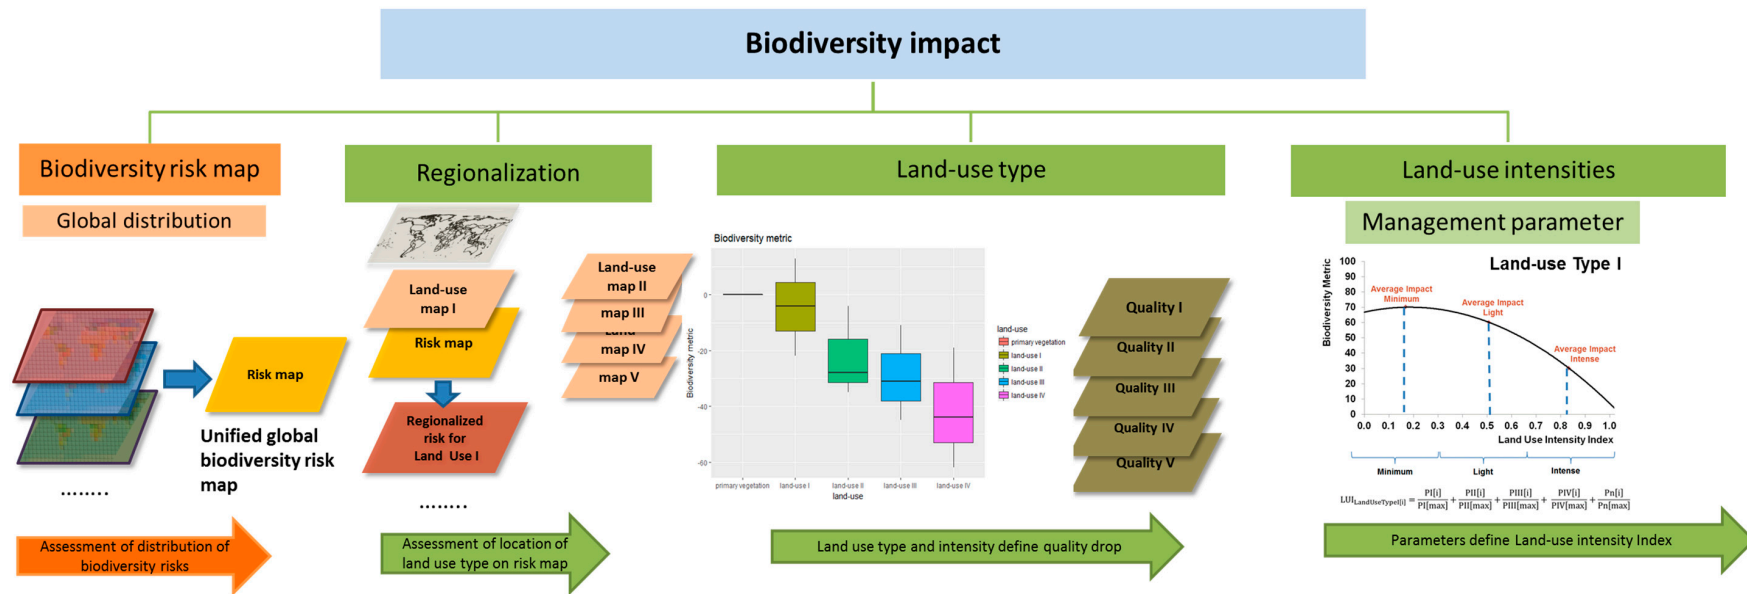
Biodiversity impact

Biodiversity risk map

Global distribution

Risk map

Unified global biodiversity risk map

........

Assessment of distribution of biodiversity risks

Regionalization

Land-use map I

Risk map

Regionalized risk for Land Use I

........

Land-use map II

map III

map IV

map V

Assessment of location of land use type on risk map

Land-use type

Biodiversity metric

0

-20

-40

-60

Biodiversity metric

primary vegetation

land-use I

land-use II

land-use III

land-use IV

land-use

land-use

primary vegetation

land-use I

land-use II

land-use III

land-use IV

Quality I

Quality II

Quality III

Quality IV

Quality V

Land use type and intensity define quality drop

Land-use intensities

Management parameter

Land-use Type I

100

90

80

70

60

50

40

30

20

10

0

Biodiversity Metric

Average Impact Minimum

Average Impact Light

Average Impact Intense

0.0 0.1 0.2 0.3 0.4 0.5 0.6 0.7 0.8 0.9 1.0

Land Use Intensity Index

Minimum

Light

Intense

$LUI_{LandUseTypeI[i]} = \frac{PI[i]}{PI[max]} + \frac{PII[i]}{PII[max]} + \frac{PIII[i]}{PIII[max]} + \frac{PIV[i]}{PIV[max]} + \frac{Pn[i]}{Pn[max]}$

Parameters define Land-use intensity Index